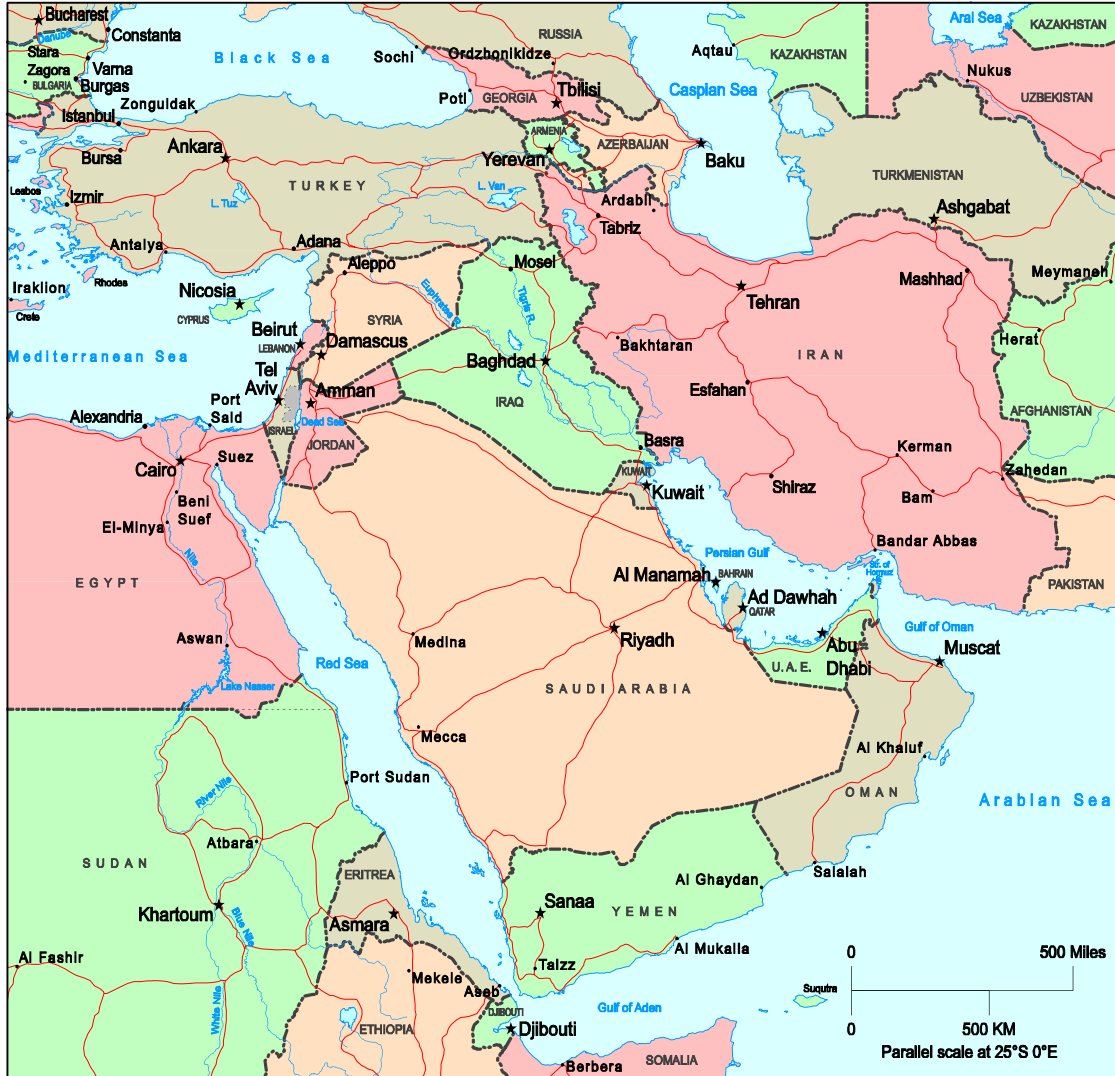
Bucharest
Danube
Constanta
RUSSIA
Aral Sea
KAZAKHSTAN
Stara Zagora
Varna
Burgas
BULGARIA
Black Sea
Sochi
Ordzhonikidze
Aqtau
KAZAKHSTAN
Nukus
Zonguldak
Istanbul
Poti
GEORGIA
Tbilisi
Caspian Sea
UZBEKISTAN
ARMENIA
AZERBAIJAN
Bursa
Ankara
Yerevan
Baku
Lesbos
Izmir
TURKEY
L. Van
TURKMENISTAN
L. Tuz
Ardabil
Tabriz
Ashgabat
Antalya
Adana
Aleppo
Mosel
Mashhad
Meymaneh
Iraklion
Rhodes
Nicosia
Euphrates R.
Tigris R.
Tehran
Crete
CYPRUS
SYRIA
Beirut
LEBANON
Damascus
Mediterranean Sea
Baghdad
Bakhtaran
IRAN
Herat
Tel Aviv
Amman
Esfahan
Port Said
IRAQ
AFGHANISTAN
Alexandria
ISRAEL
Dead Sea
JORDAN
Basra
Kerman
Cairo
Suez
KUWAIT
Kuwait
Zahedan
Shiraz
Bam
Beni Suef
El-Minya
Nile
Persian Gulf
Bandar Abbas
Str. of Hormuz
EGYPT
Al Manamah
BAHRAIN
Ad Dawhah
QATAR
PAKISTAN
Medina
Riyadh
Abu Dhabi
Gulf of Oman
Muscat
Aswan
Red Sea
U.A.E.
Lake Nasser
SAUDI ARABIA
Mecca
Al Khaluf
Port Sudan
River Nile
OMAN
Arabian Sea
SUDAN
Atbara
ERITREA
Al Ghaydan
Salalah
Khartoum
Blue Nile
Asmara
Sanaa
YEMEN
Al Mukalla
Al Fashir
Taizz
0
500 Miles
White Nile
Mekele
Suqutra
ETHIOPIA
Aseb
DJIBOUTI
Djibouti
Gulf of Aden
0
500 KM
Parallel scale at 25°S 0°E
SOMALIA
Berbera